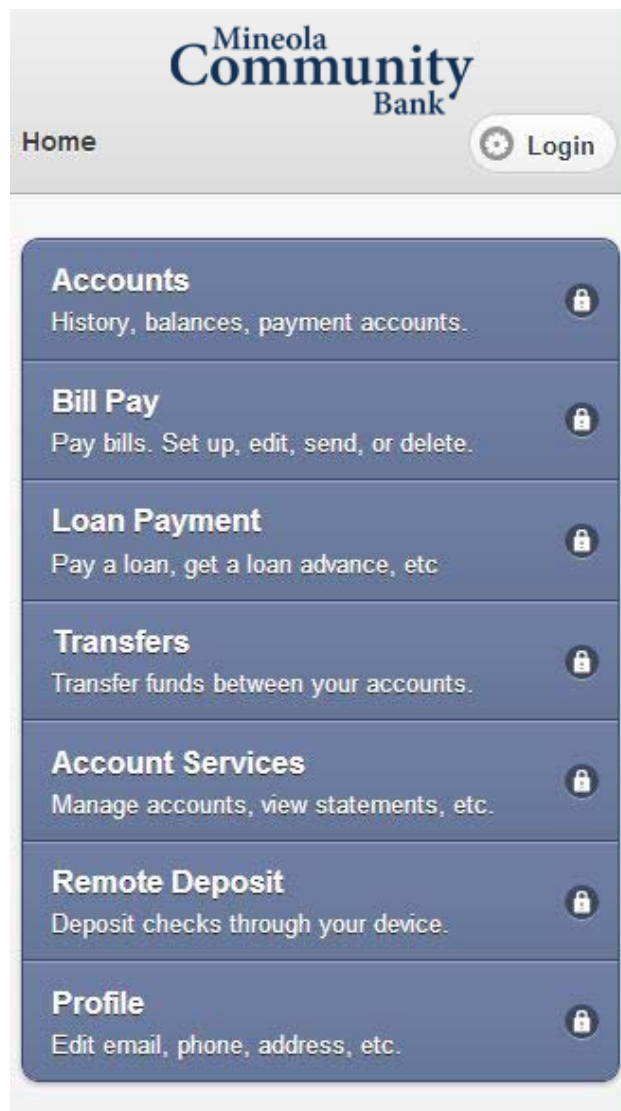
Mineola Community Bank

Home

Login

Accounts
History, balances, payment accounts.

Bill Pay
Pay bills. Set up, edit, send, or delete.

Loan Payment
Pay a loan, get a loan advance, etc

Transfers
Transfer funds between your accounts.

Account Services
Manage accounts, view statements, etc.

Remote Deposit
Deposit checks through your device.

Profile
Edit email, phone, address, etc.